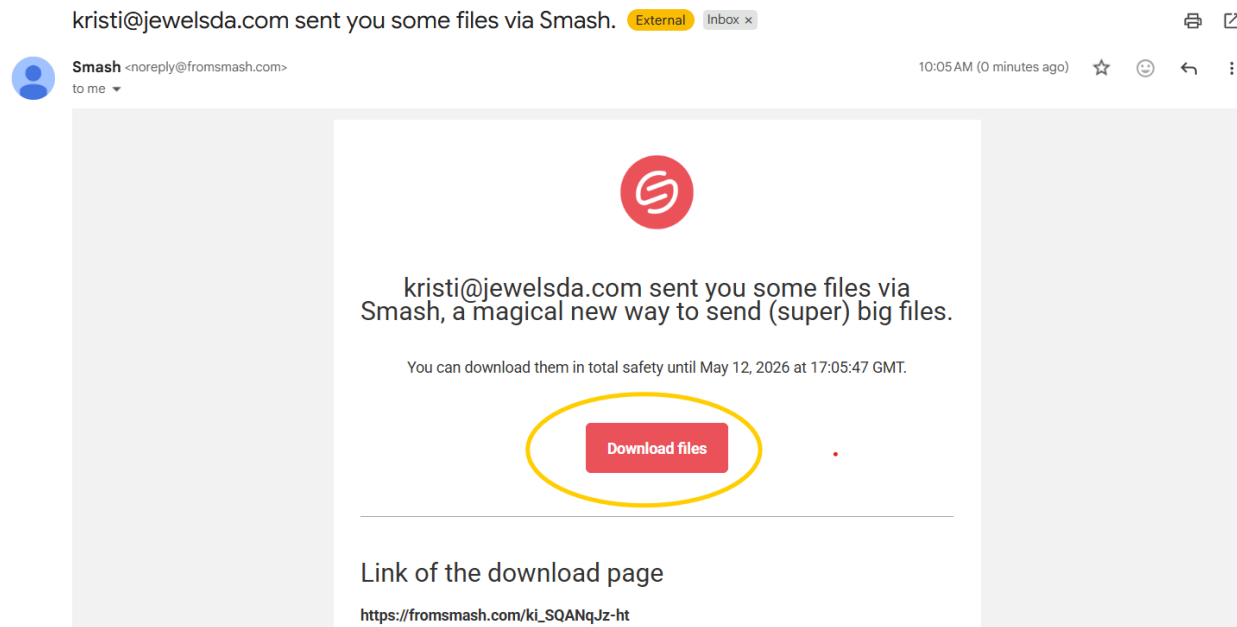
kristi@jewelsda.com sent you some files via Smash. External Inbox ×

Smash <noreply@fromsmash.com>
to me

10:05 AM (0 minutes ago)

kristi@jewelsda.com sent you some files via Smash, a magical new way to send (super) big files.

You can download them in total safety until May 12, 2026 at 17:05:47 GMT.

Download files

Link of the download page

https://fromsmash.com/ki_SQANqJz-ht